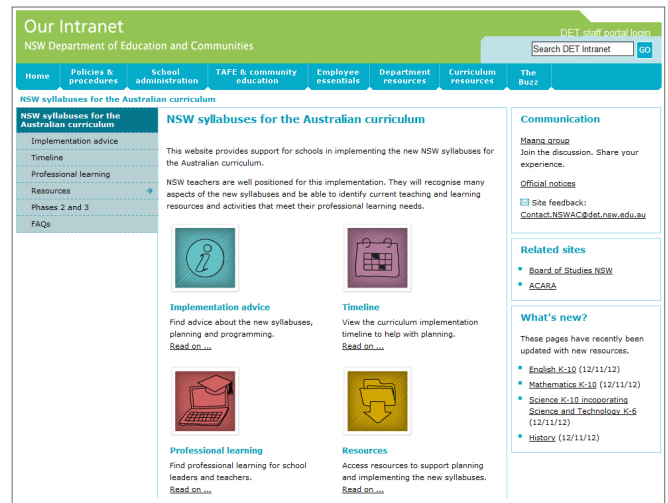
Our Intranet
NSW Department of Education and Communities

DET staff portal login

Search DET Intranet GO

Home | Policies & procedures | School administration | TAFE & community education | Employee essentials | Department resources | Curriculum resources | The Buzz

NSW syllabuses for the Australian curriculum

NSW syllabuses for the Australian curriculum
Implementation advice
Timeline
Professional learning
Resources
Phases 2 and 3
FAQs

NSW syllabuses for the Australian curriculum

This website provides support for schools in implementing the new NSW syllabuses for the Australian curriculum.

NSW teachers are well positioned for this implementation. They will recognise many aspects of the new syllabuses and be able to identify current teaching and learning resources and activities that meet their professional learning needs.

Implementation advice
Find advice about the new syllabuses, planning and programming.
Read on ...

Timeline
View the curriculum implementation timeline to help with planning.
Read on ...

Professional learning
Find professional learning for school leaders and teachers.
Read on ...

Resources
Access resources to support planning and implementing the new syllabuses.
Read on ...

Communication

Maang group
Join the discussion. Share your experience.

Official notices

Site feedback:
Contact.NSWAC@det.nsw.edu.au

Related sites

Board of Studies NSW
ACARA

What's new?

These pages have recently been updated with new resources.

English K-10 (12/11/12)
Mathematics K-10 (12/11/12)
Science K-10 incoporating Science and Technology K-6 (12/11/12)
History (12/11/12)